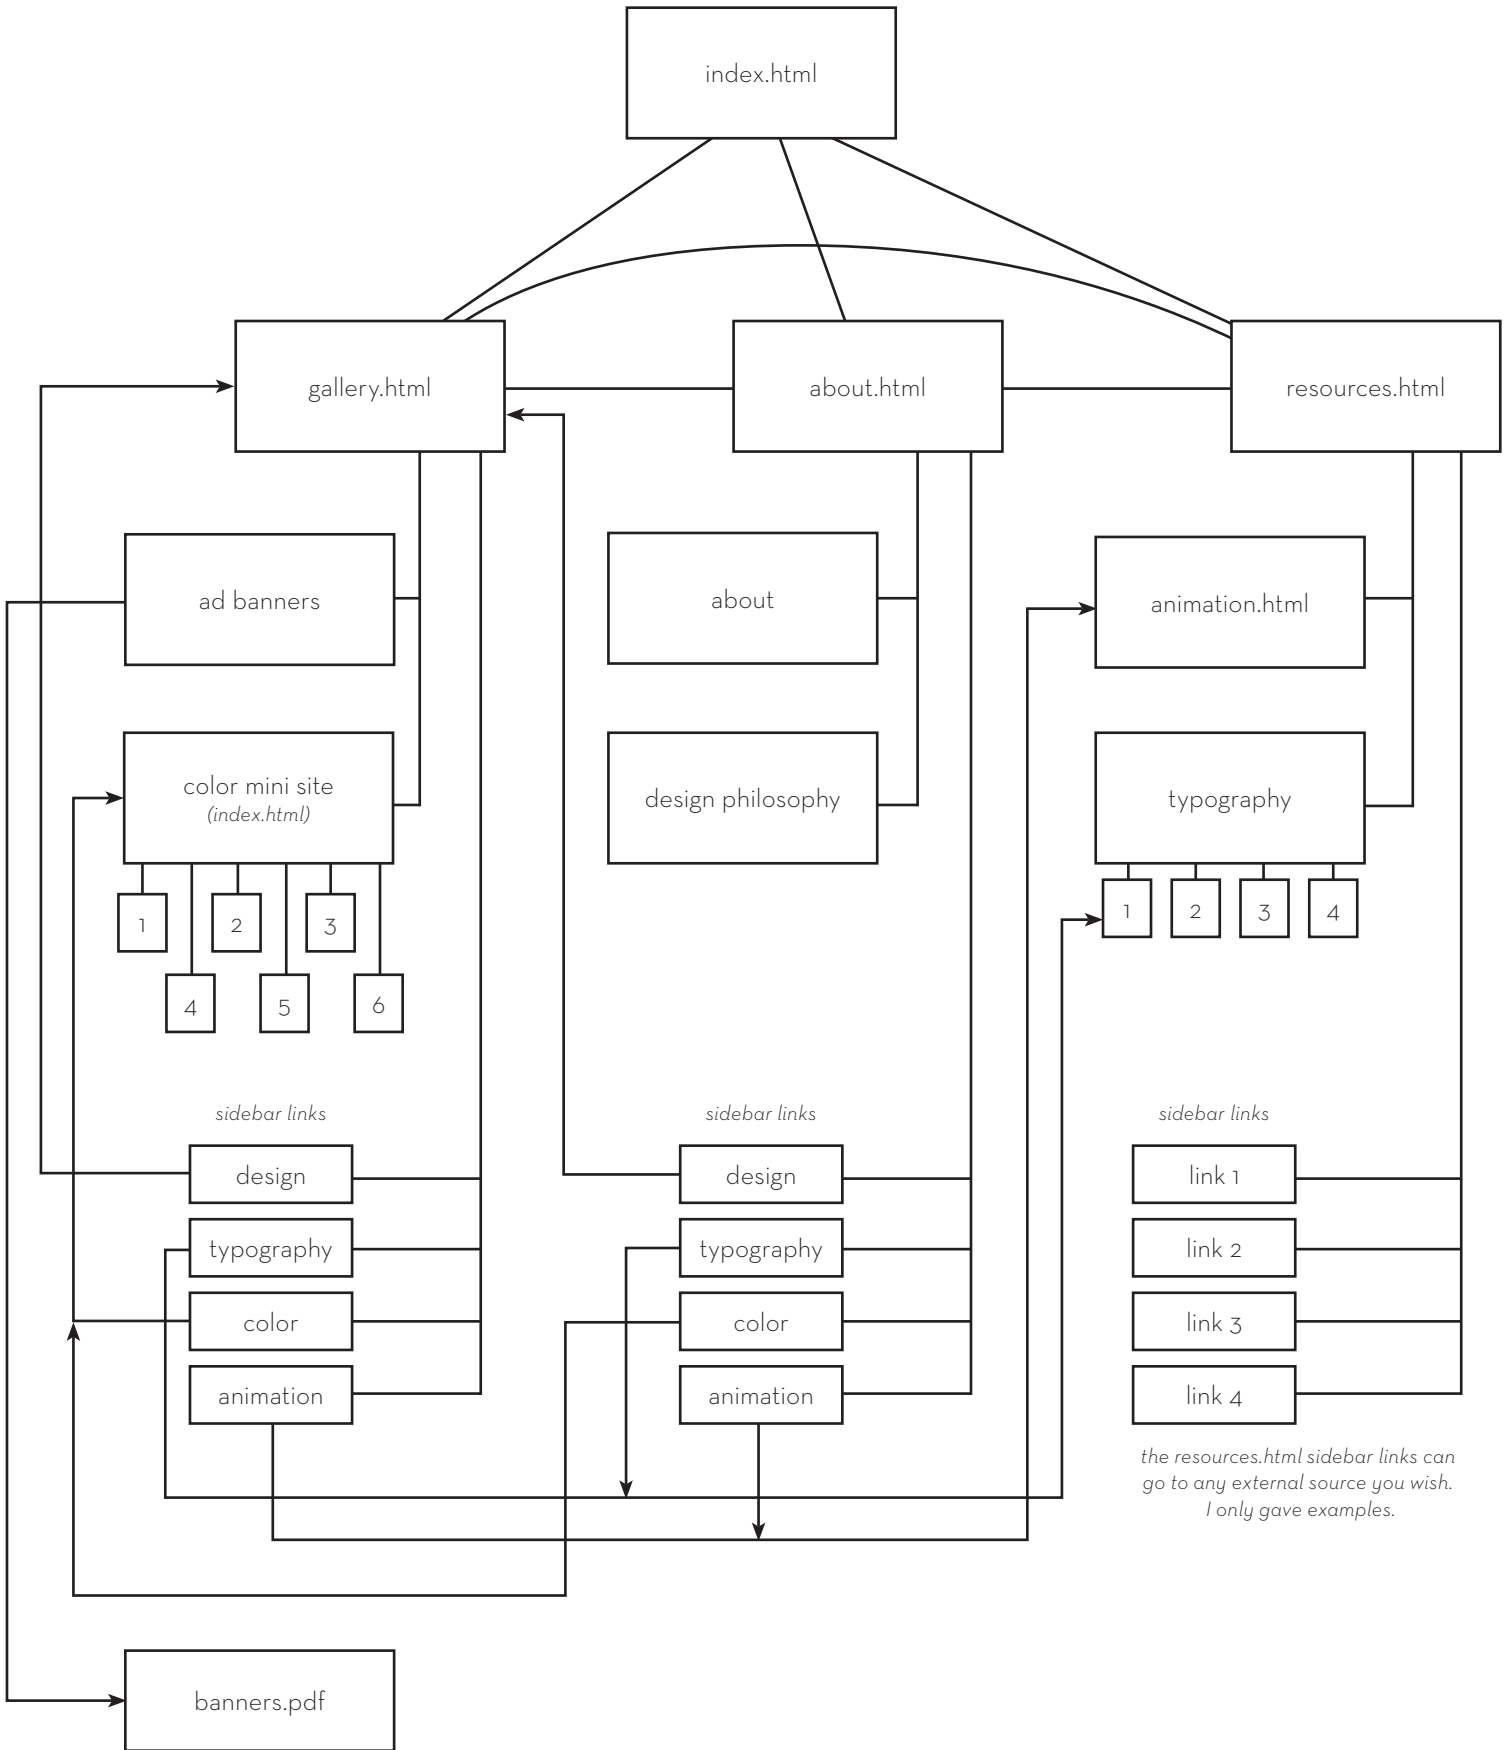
index.html

gallery.html

about.html

resources.html

ad banners

about

animation.html

color mini site
(index.html)

design philosophy

typography

1
2
3
4
5
6

1
2
3
4

sidebar links

design
typography
color
animation

sidebar links

design
typography
color
animation

sidebar links

link 1
link 2
link 3
link 4

the resources.html sidebar links can go to any external source you wish. I only gave examples.

banners.pdf